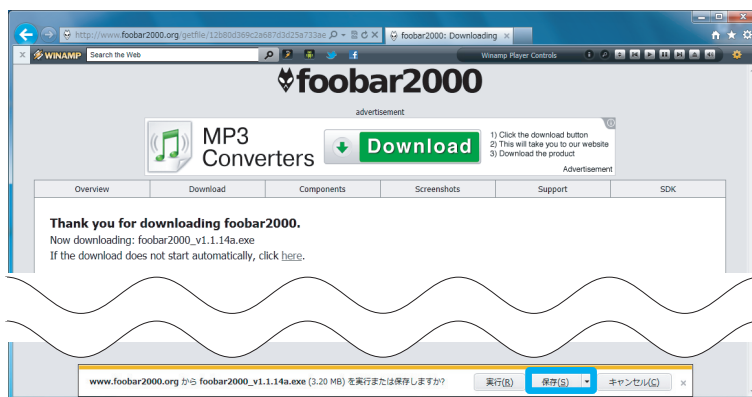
http://www.foobar2000.org/getfile/12b80d369c2a687d3d29a733ae
foobar2000: Downloading
WINAMP Search the Web
Winamp Player Controls
foobar2000
advertisement
MP3 Converters
Download
1) Click the download button
2) This will take you to our website
3) Download the product
Advertisement

| Overview | Download | Components | Screenshots | Support | SDK |
|---|---|---|---|---|---|

Thank you for downloading foobar2000.
Now downloading: foobar2000_v1.1.14a.exe
If the download does not start automatically, click here.

www.foobar2000.org から foobar2000_v1.1.14a.exe (3.20 MB) を実行または保存しますか?
実行(R) 保存(S) キャンセル(C) ×